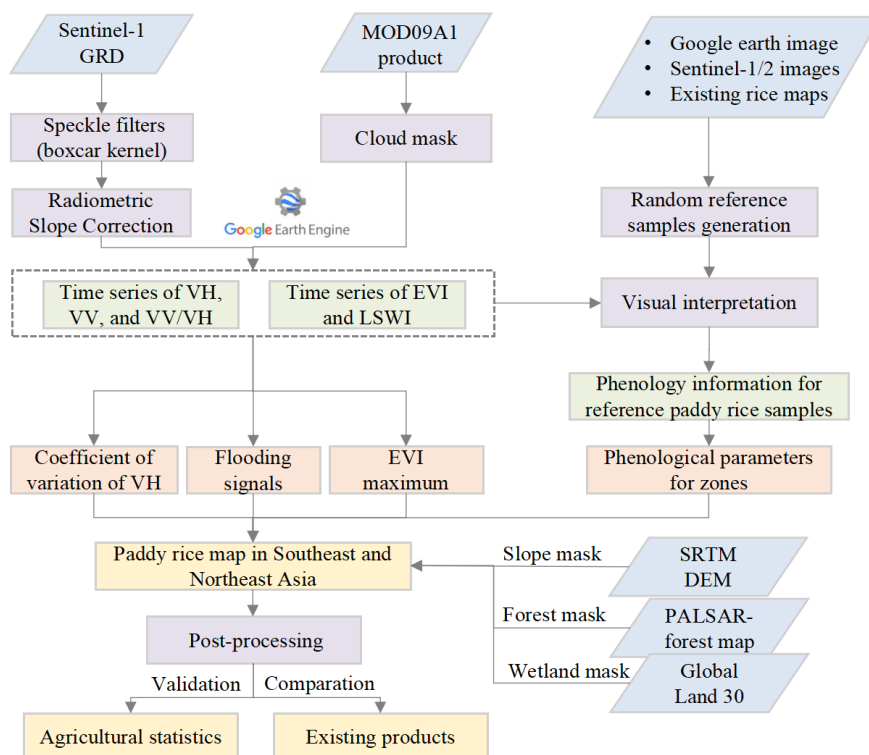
Sentinel-1 GRD

MOD09A1 product

- Google earth image
- Sentinel-1/2 images
- Existing rice maps

Speckle filters (boxcar kernel)

Cloud mask

Radiometric Slope Correction

Google Earth Engine

Random reference samples generation

Time series of VH, VV, and VV/VH

Time series of EVI and LSWI

Visual interpretation

Phenology information for reference paddy rice samples

Coefficient of variation of VH

Flooding signals

EVI maximum

Phenological parameters for zones

Paddy rice map in Southeast and Northeast Asia

Slope mask

SRTM DEM

Forest mask

PALSAR-forest map

Wetland mask

Global Land 30

Post-processing

Validation

Comparation

Agricultural statistics

Existing products